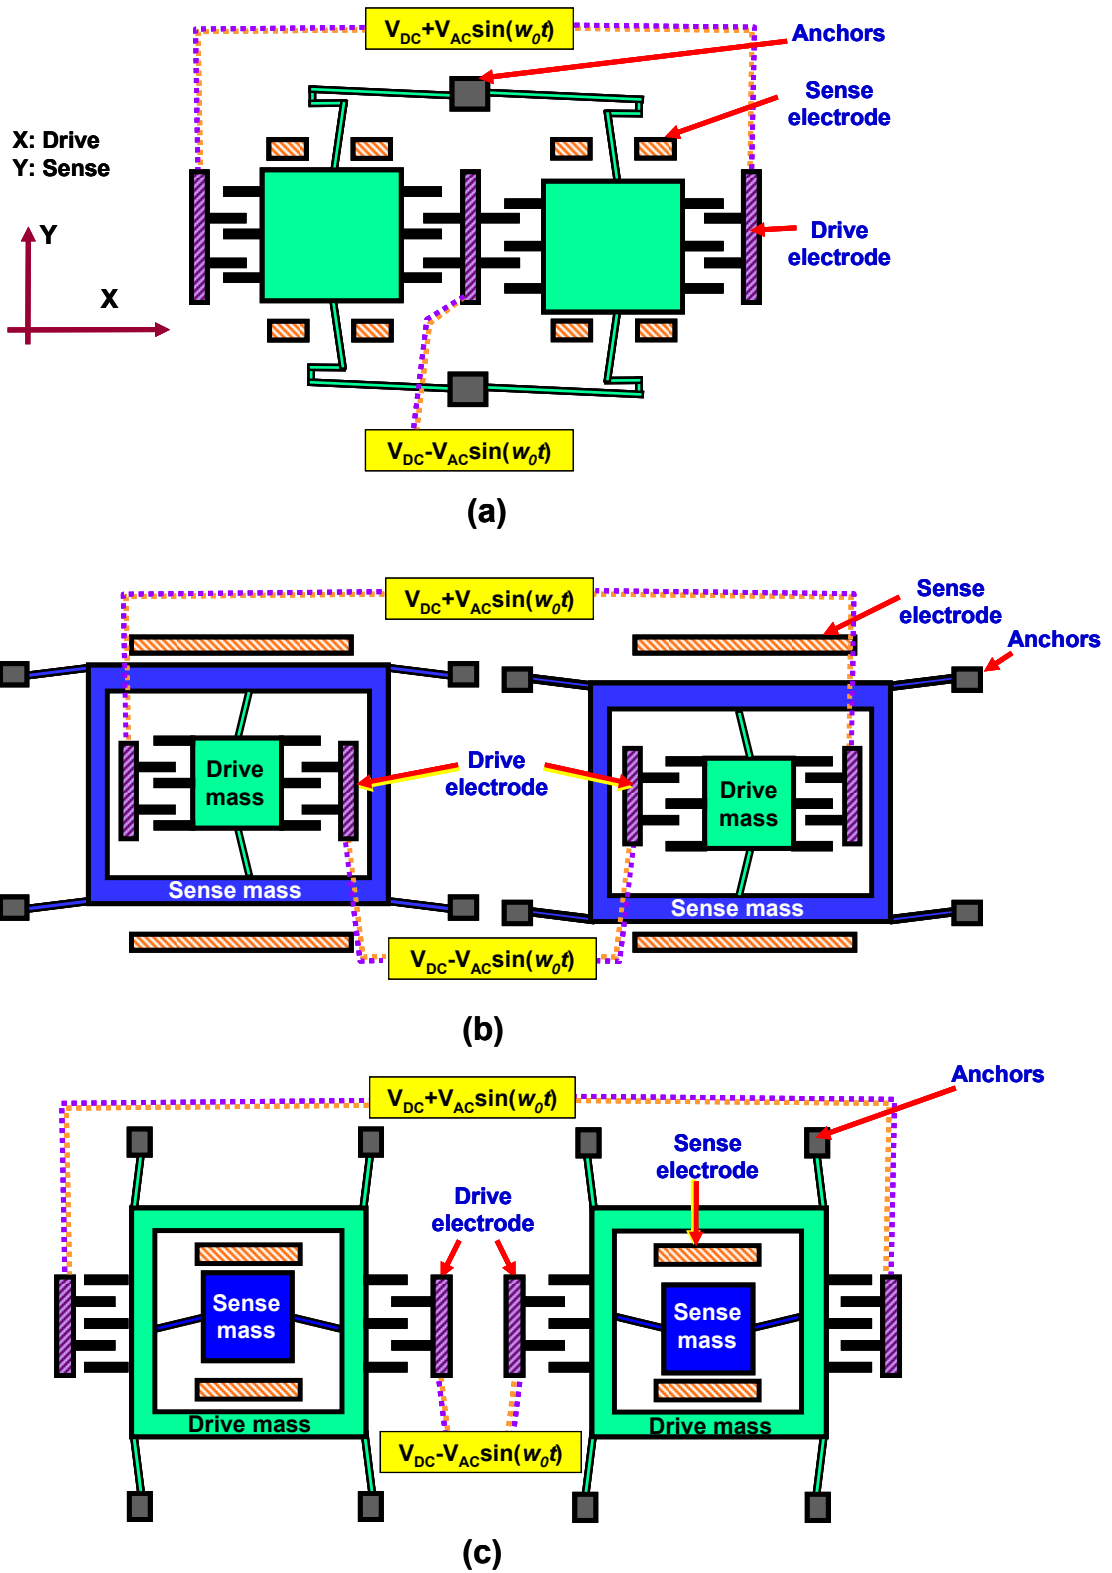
$V_{DC}+V_{AC}\sin(w_0t)$

Anchors

Sense electrode

X: Drive
Y: Sense

Y

X

Drive electrode

$V_{DC}-V_{AC}\sin(w_0t)$

(a)

$V_{DC}+V_{AC}\sin(w_0t)$

Sense electrode

Anchors

Drive mass

Drive electrode

Drive mass

Sense mass

Sense mass

$V_{DC}-V_{AC}\sin(w_0t)$

(b)

$V_{DC}+V_{AC}\sin(w_0t)$

Anchors

Sense electrode

Drive electrode

Sense mass

Sense mass

Drive mass

Drive mass

$V_{DC}-V_{AC}\sin(w_0t)$

(c)